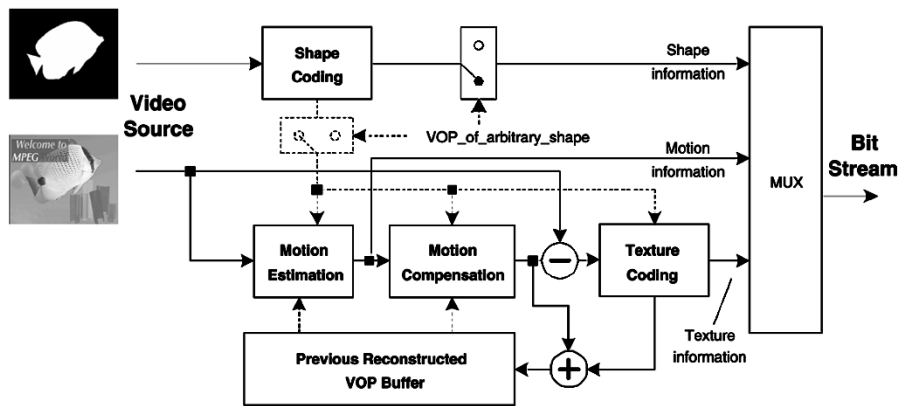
Video Source

Welcome to MPEG

Shape Coding

Shape information

VOP_of_arbitrary_shape

Motion information

MUX

Bit Stream

Motion Estimation

Motion Compensation

Texture Coding

Texture information

Previous Reconstructed VOP Buffer